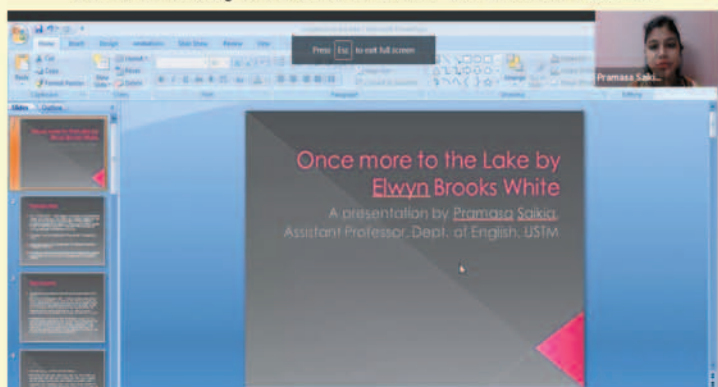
Home Insert Design Animations Slide Show Review View

Press Esc to exit full screen

Pramasa Saiki...

Slides Outline

Once more to the Lake by Elwyn Brooks White

A presentation by Pramasa Saikia, Assistant Professor, Dept. of English, USTM